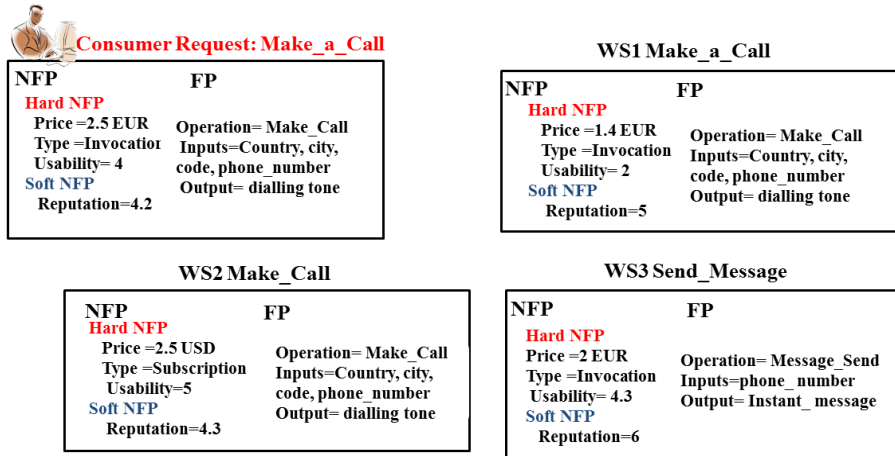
Consumer Request: Make_a_Call

NFP
Hard NFP
Price =2.5 EUR
Type =Invocation
Usability= 4
Soft NFP
Reputation=4.2

FP
Operation= Make_Call
Inputs=Country, city, code, phone_number
Output= dialling tone

WS1 Make_a_Call

NFP
Hard NFP
Price =1.4 EUR
Type =Invocation
Usability= 2
Soft NFP
Reputation=5

FP
Operation= Make_Call
Inputs=Country, city, code, phone_number
Output= dialling tone

WS2 Make_Call

NFP
Hard NFP
Price =2.5 USD
Type =Subscription
Usability=5
Soft NFP
Reputation=4.3

FP
Operation= Make_Call
Inputs=Country, city, code, phone_number
Output= dialling tone

WS3 Send_Message

NFP
Hard NFP
Price =2 EUR
Type =Invocation
Usability= 4.3
Soft NFP
Reputation=6

FP
Operation= Message_Send
Inputs=phone_ number
Output= Instant_ message